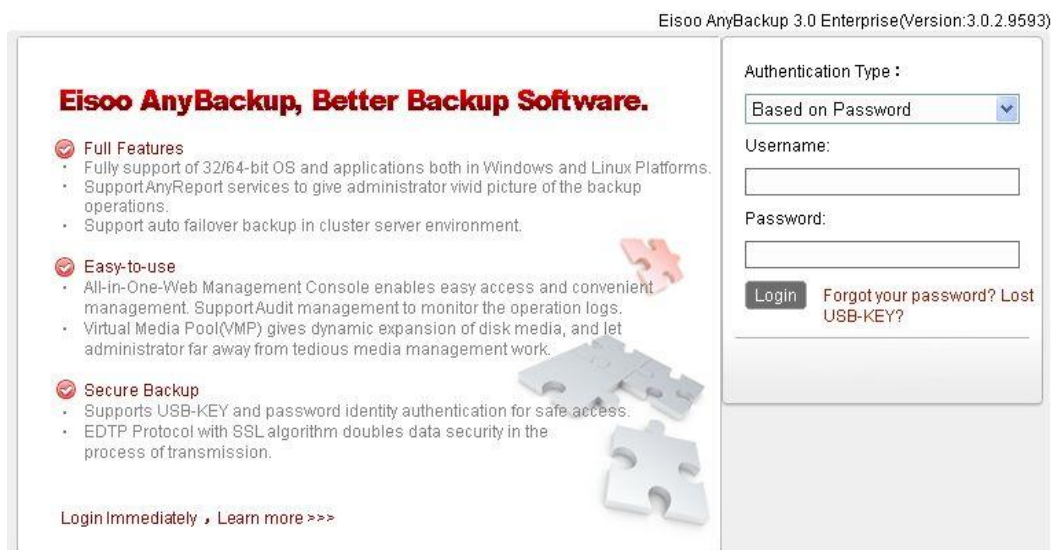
Eisoo AnyBackup 3.0 Enterprise(Version:3.0.2.9593)

Eisoo AnyBackup, Better Backup Software.

Full Features
· Fully support of 32/64-bit OS and applications both in Windows and Linux Platforms.
· Support AnyReport services to give administrator vivid picture of the backup operations.
· Support auto failover backup in cluster server environment.

Easy-to-use
· All-in-One-Web Management Console enables easy access and convenient management. Support Audit management to monitor the operation logs.
· Virtual Media Pool(VMP) gives dynamic expansion of disk media, and let administrator far away from tedious media management work.

Secure Backup
· Supports USB-KEY and password identity authentication for safe access.
· EDTP Protocol with SSL algorithm doubles data security in the process of transmission.

Login Immediately , Learn more >>>

Authentication Type :

Based on Password

Username:

Password:

Login

Forgot your password? Lost USB-KEY?